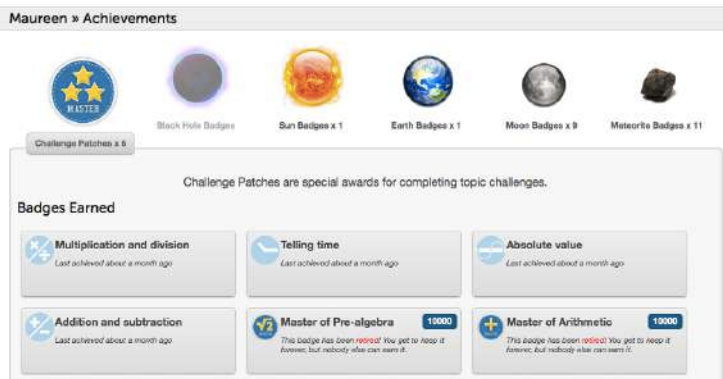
Maureen » Achievements

MASTER

Challenge Patches x 6

Black Hole Badges

Sun Badges x 1

Earth Badges x 1

Moon Badges x 9

Meteorite Badges x 11

Challenge Patches are special awards for completing topic challenges.

Badges Earned

Multiplication and division
Last achieved about a month ago

Telling time
Last achieved about a month ago

Absolute value
Last achieved about a month ago

Addition and subtraction
Last achieved about a month ago

Master of Pre-algebra 10000
This badge has been retired! You get to keep it forever, but nobody else can earn it.

Master of Arithmetic 10000
This badge has been retired! You get to keep it forever, but nobody else can earn it.